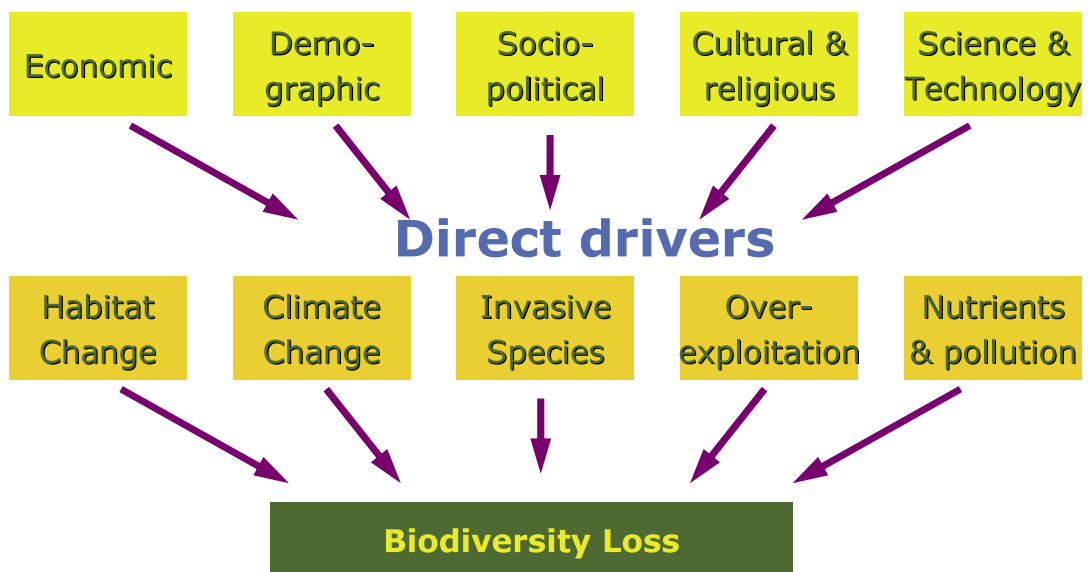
Economic

Demographic

Sociopolitical

Cultural & religious

Science & Technology

Direct drivers

Habitat Change

Climate Change

Invasive Species

Overexploitation

Nutrients & pollution

Biodiversity Loss